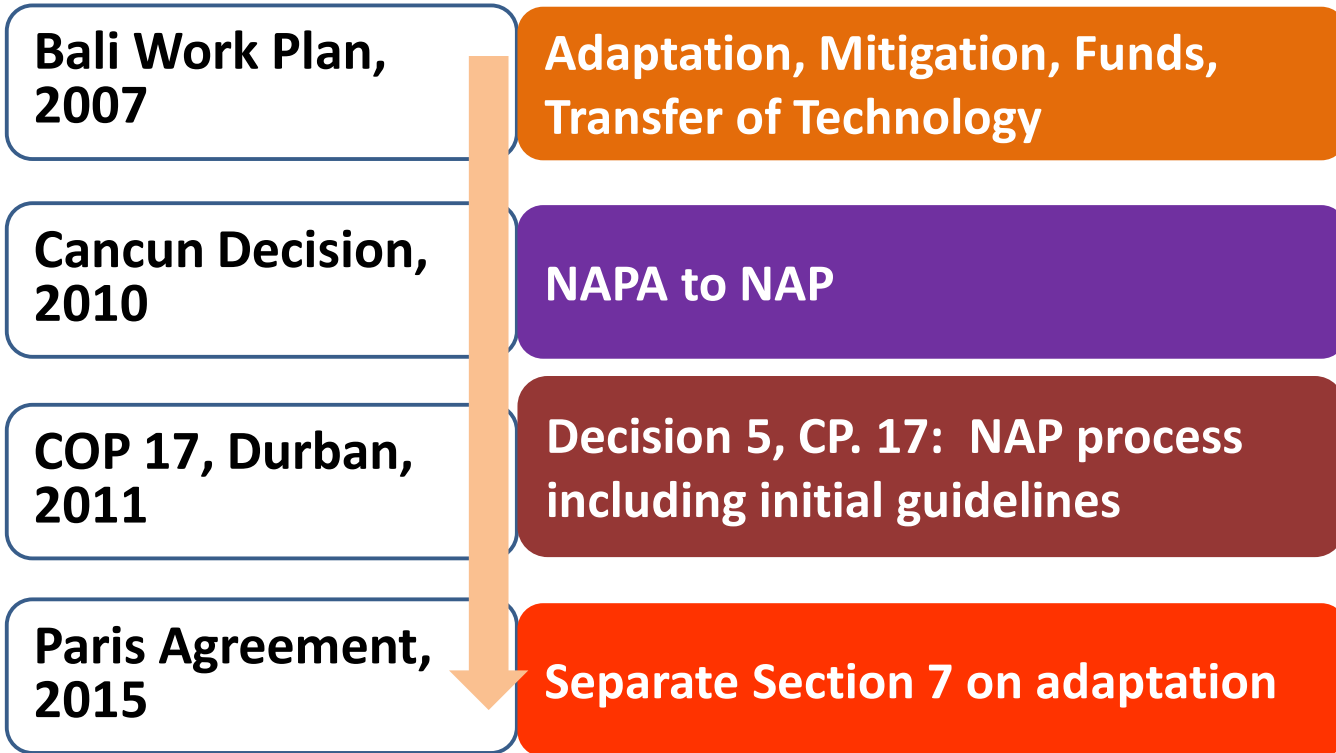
Bali Work Plan, 2007

Adaptation, Mitigation, Funds, Transfer of Technology

Cancun Decision, 2010

NAPA to NAP

COP 17, Durban, 2011

Decision 5, CP. 17: NAP process including initial guidelines

Paris Agreement, 2015

Separate Section 7 on adaptation